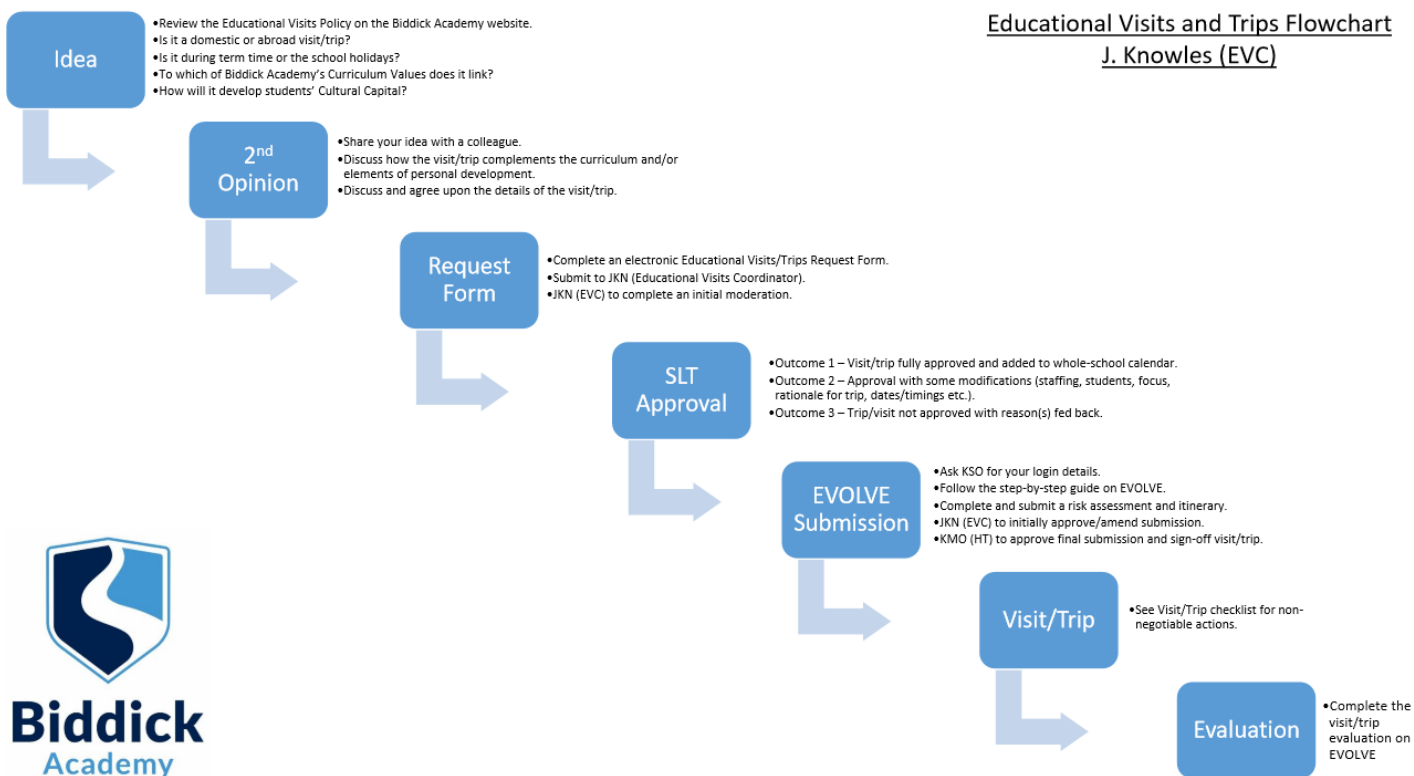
Educational Visits and Trips Flowchart
J. Knowles (EVC)

Idea

•Review the Educational Visits Policy on the Biddick Academy website.
•Is it a domestic or abroad visit/trip?
•Is it during term time or the school holidays?
•To which of Biddick Academy's Curriculum Values does it link?
•How will it develop students' Cultural Capital?

2$^{nd}$ Opinion

•Share your idea with a colleague.
•Discuss how the visit/trip complements the curriculum and/or elements of personal development.
•Discuss and agree upon the details of the visit/trip.

Request Form

•Complete an electronic Educational Visits/Trips Request Form.
•Submit to JKN (Educational Visits Coordinator).
•JKN (EVC) to complete an initial moderation.

SLT Approval

•Outcome 1 – Visit/trip fully approved and added to whole-school calendar.
•Outcome 2 – Approval with some modifications (staffing, students, focus, rationale for trip, dates/timings etc.).
•Outcome 3 – Trip/visit not approved with reason(s) fed back.

EVOLVE Submission

•Ask KSO for your login details.
•Follow the step-by-step guide on EVOLVE.
•Complete and submit a risk assessment and itinerary.
•JKN (EVC) to initially approve/amend submission.
•KMO (HT) to approve final submission and sign-off visit/trip.

Visit/Trip

•See Visit/Trip checklist for non-negotiable actions.

Evaluation

•Complete the visit/trip evaluation on EVOLVE

Biddick Academy